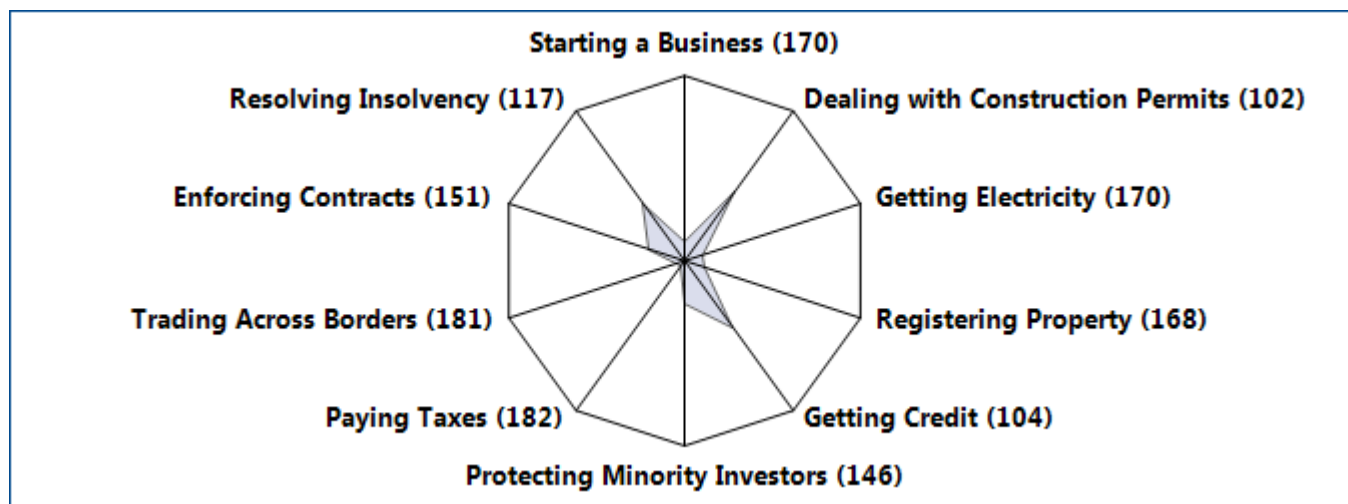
Starting a Business (170)
Resolving Insolvency (117)
Dealing with Construction Permits (102)
Enforcing Contracts (151)
Getting Electricity (170)
Trading Across Borders (181)
Registering Property (168)
Paying Taxes (182)
Getting Credit (104)
Protecting Minority Investors (146)